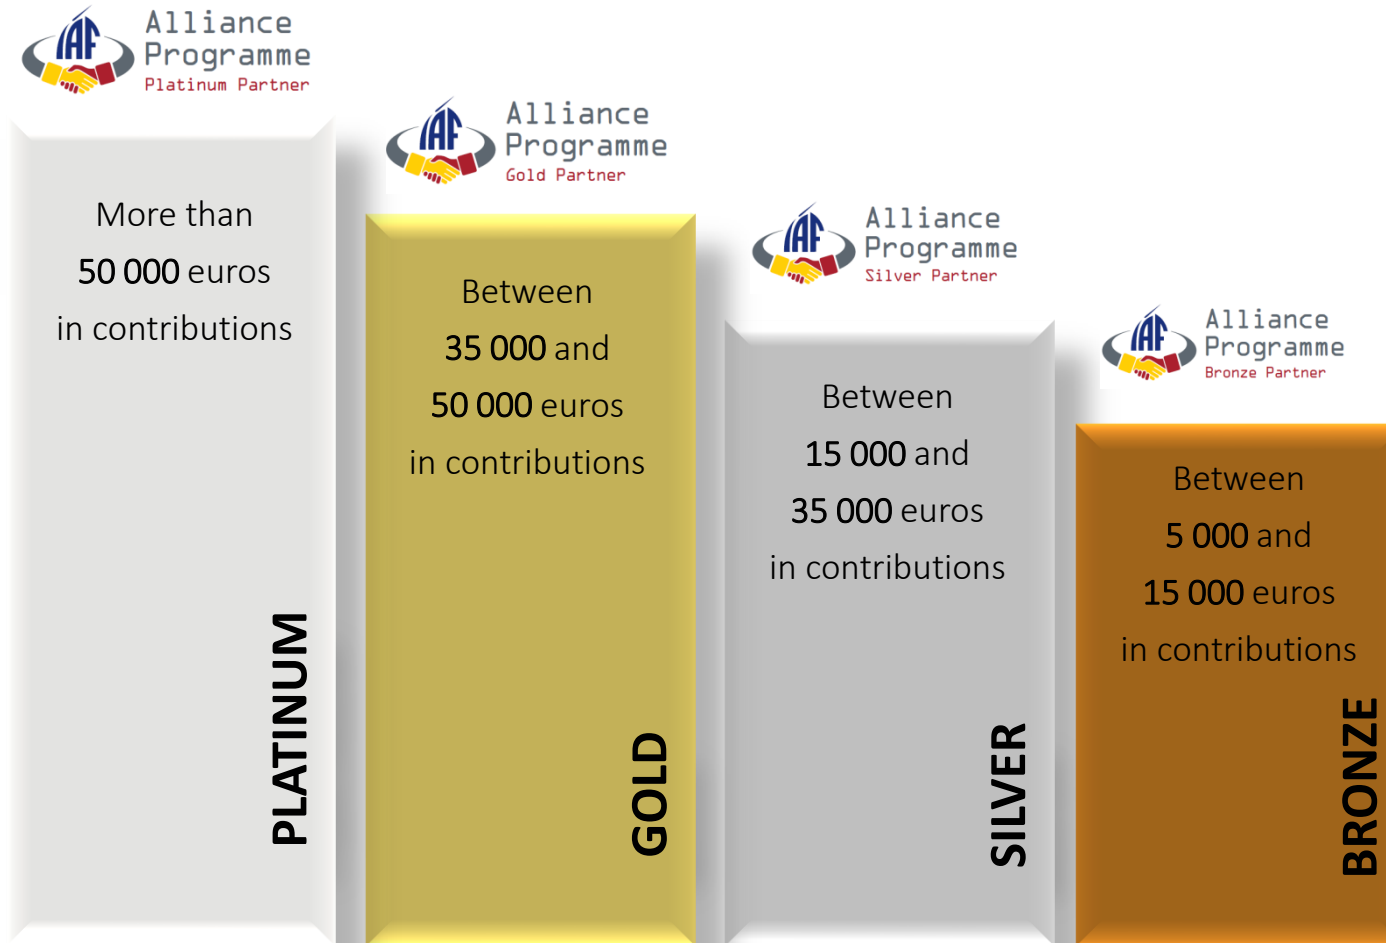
IAF Alliance Programme Platinum Partner

More than 50 000 euros in contributions

PLATINUM

IAF Alliance Programme Gold Partner

Between 35 000 and 50 000 euros in contributions

GOLD

IAF Alliance Programme Silver Partner

Between 15 000 and 35 000 euros in contributions

SILVER

IAF Alliance Programme Bronze Partner

Between 5 000 and 15 000 euros in contributions

BRONZE